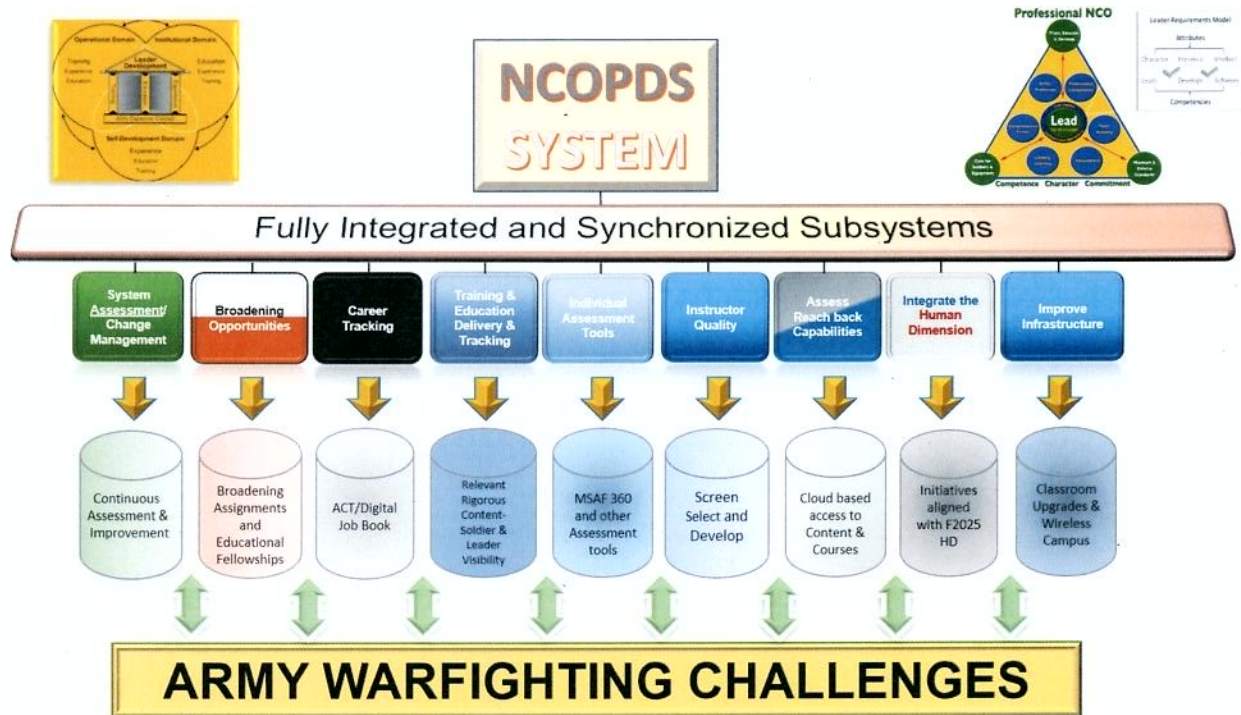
Operational Domain
Institutional Domain
Leader Development
Training
Experience
Education
Education
Experience
Training
Self-Development Domain
Experience
Education
Training

NCOPDS SYSTEM

Professional NCO
Lead
Competence Character Commitment

Leader Requirements Model
Attributes
Character Presence Intellect
Leads Develops Achieves
Competencies

Fully Integrated and Synchronized Subsystems

System Assessment/ Change Management

Broadening Opportunities

Career Tracking

Training & Education Delivery & Tracking

Individual Assessment Tools

Instructor Quality

Assess Reach back Capabilities

Integrate the Human Dimension

Improve Infrastructure

Continuous Assessment & Improvement

Broadening Assignments and Educational Fellowships

ACT/Digital Job Book

Relevant Rigorous Content-Soldier & Leader Visibility

MSAF 360 and other Assessment tools

Screen Select and Develop

Cloud based access to Content & Courses

Initiatives aligned with F2025 HD

Classroom Upgrades & Wireless Campus

ARMY WARFIGHTING CHALLENGES